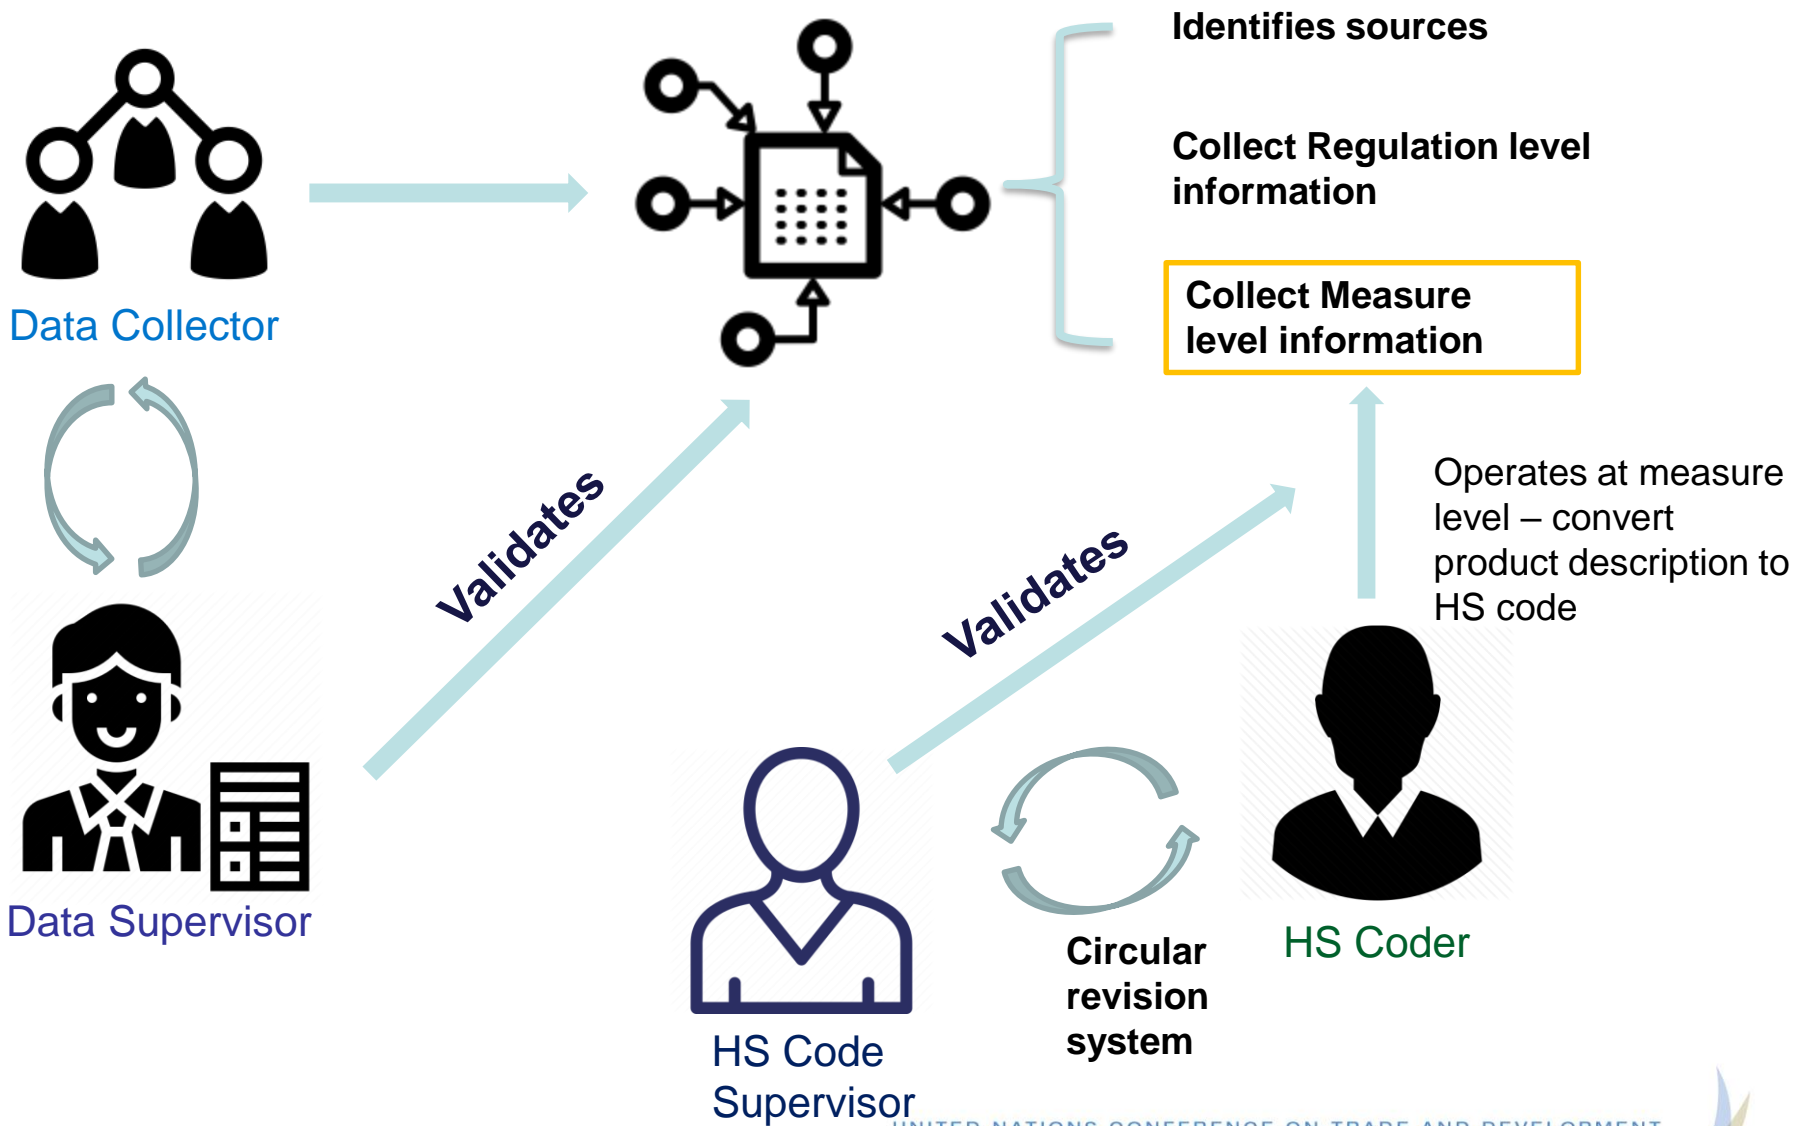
Identifies sources

Collect Regulation level information

Collect Measure level information

Data Collector

Validates

Validates

Operates at measure level – convert product description to HS code

Data Supervisor

Circular revision system

HS Coder

HS Code Supervisor

UNITED NATIONS CONFERENCE ON TRADE AND DEVELOPMENT